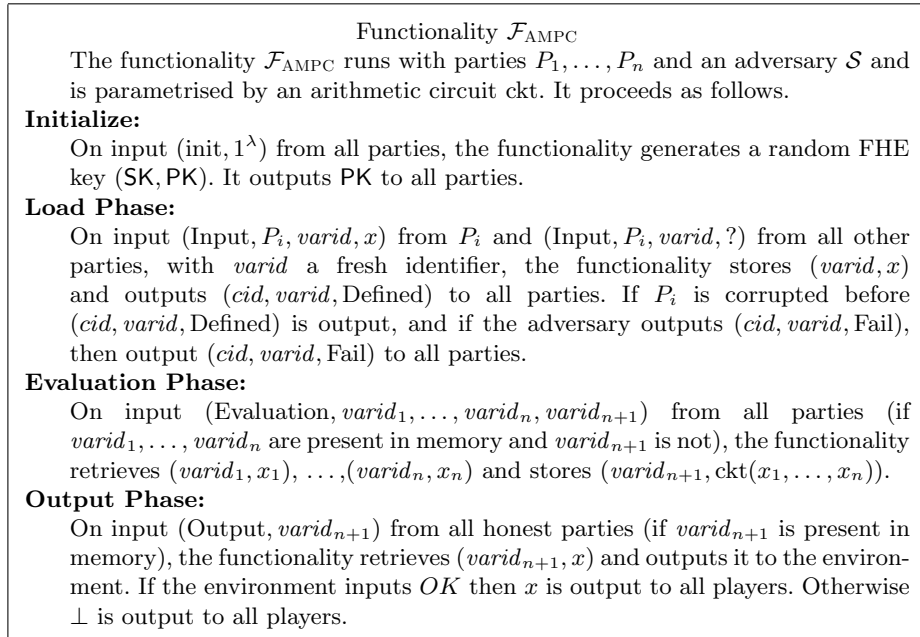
Functionality $\mathcal{F}_{\text{AMPC}}$

The functionality $\mathcal{F}_{\text{AMPC}}$ runs with parties $P_1, \ldots, P_n$ and an adversary $\mathcal{S}$ and is parametrised by an arithmetic circuit ckt. It proceeds as follows.

**Initialize:**

On input $(\text{init}, 1^\lambda)$ from all parties, the functionality generates a random FHE key $(\mathsf{SK}, \mathsf{PK})$. It outputs $\mathsf{PK}$ to all parties.

**Load Phase:**

On input $(\text{Input}, P_i, varid, x)$ from $P_i$ and $(\text{Input}, P_i, varid, ?)$ from all other parties, with $varid$ a fresh identifier, the functionality stores $(varid, x)$ and outputs $(cid, varid, \text{Defined})$ to all parties. If $P_i$ is corrupted before $(cid, varid, \text{Defined})$ is output, and if the adversary outputs $(cid, varid, \text{Fail})$, then output $(cid, varid, \text{Fail})$ to all parties.

**Evaluation Phase:**

On input $(\text{Evaluation}, varid_1, \ldots, varid_n, varid_{n+1})$ from all parties (if $varid_1, \ldots, varid_n$ are present in memory and $varid_{n+1}$ is not), the functionality retrieves $(varid_1, x_1)$, $\ldots$,$(varid_n, x_n)$ and stores $(varid_{n+1}, \text{ckt}(x_1, \ldots, x_n))$.

**Output Phase:**

On input $(\text{Output}, varid_{n+1})$ from all honest parties (if $varid_{n+1}$ is present in memory), the functionality retrieves $(varid_{n+1}, x)$ and outputs it to the environment. If the environment inputs $OK$ then $x$ is output to all players. Otherwise $\perp$ is output to all players.